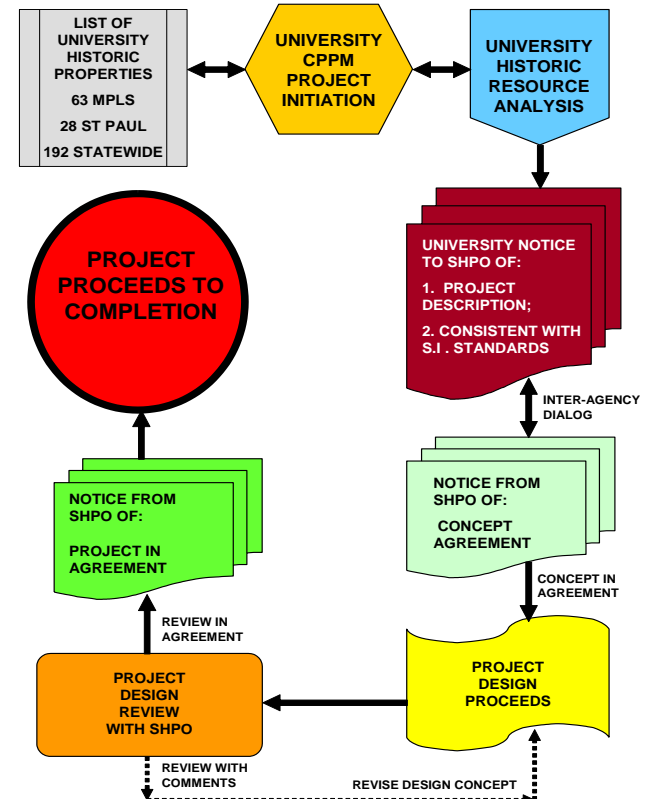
LIST OF UNIVERSITY HISTORIC PROPERTIES

63 MPLS

28 ST PAUL

192 STATEWIDE

UNIVERSITY CPPM PROJECT INITIATION

UNIVERSITY HISTORIC RESOURCE ANALYSIS

UNIVERSITY NOTICE TO SHPO OF:

1. PROJECT DESCRIPTION;

2. CONSISTENT WITH S.I . STANDARDS

INTER-AGENCY DIALOG

NOTICE FROM SHPO OF:

CONCEPT AGREEMENT

CONCEPT IN AGREEMENT

PROJECT PROCEEDS TO COMPLETION

NOTICE FROM SHPO OF:

PROJECT IN AGREEMENT

REVIEW IN AGREEMENT

PROJECT DESIGN REVIEW WITH SHPO

PROJECT DESIGN PROCEEDS

REVIEW WITH COMMENTS

REVISE DESIGN CONCEPT